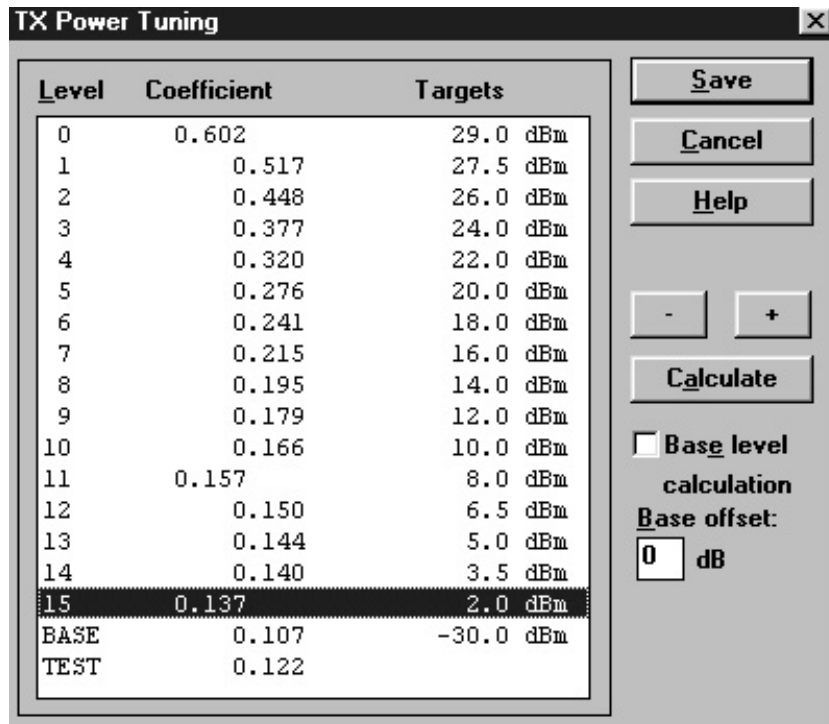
TX Power Tuning

| Level | Coefficient | Targets |
|---|---|---|
| 0 | 0.602 | 29.0 dBm |
| 1 | 0.517 | 27.5 dBm |
| 2 | 0.448 | 26.0 dBm |
| 3 | 0.377 | 24.0 dBm |
| 4 | 0.320 | 22.0 dBm |
| 5 | 0.276 | 20.0 dBm |
| 6 | 0.241 | 18.0 dBm |
| 7 | 0.215 | 16.0 dBm |
| 8 | 0.195 | 14.0 dBm |
| 9 | 0.179 | 12.0 dBm |
| 10 | 0.166 | 10.0 dBm |
| 11 | 0.157 | 8.0 dBm |
| 12 | 0.150 | 6.5 dBm |
| 13 | 0.144 | 5.0 dBm |
| 14 | 0.140 | 3.5 dBm |
| 15 | 0.137 | 2.0 dBm |
| BASE | 0.107 | -30.0 dBm |
| TEST | 0.122 | |

Save
Cancel
Help
-
+
Calculate
Base level calculation
Base offset:
0
dB